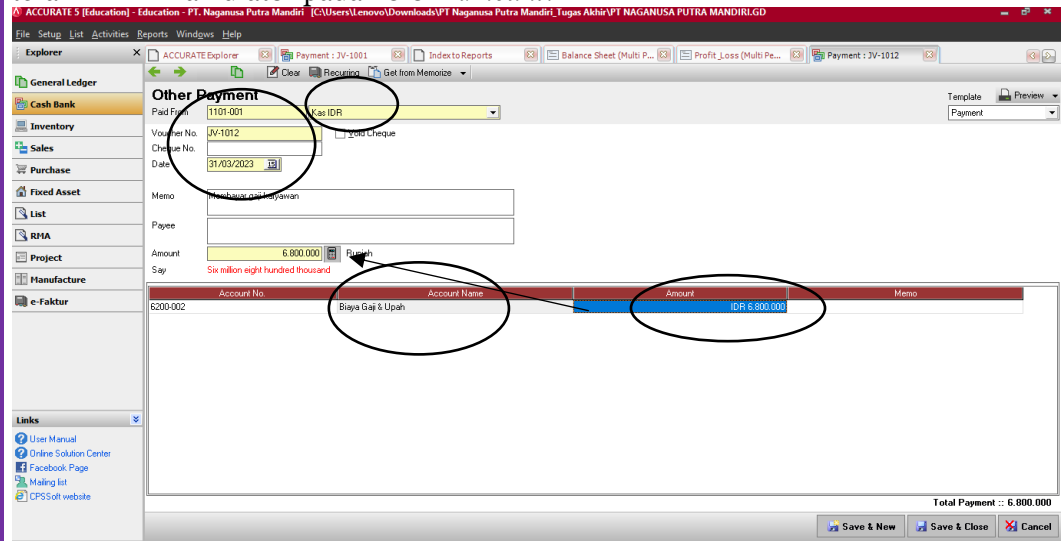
ACCURATE 5 [Education] - Education - PT. Naganusa Putra Mandiri [C:\Users\Lenovo\Downloads\PT Naganusa Putra Mandiri_Tugas Akhir\PT NAGANUSA PUTRA MANDIRI.GD

File Setup List Activities Reports Windows Help

Explorer

ACCURATE Explorer | Payment : JV-1001 | Index to Reports | Balance Sheet (Multi P... | Profit_Loss (Multi Pe... | Payment : JV-1012

General Ledger
Cash Bank
Inventory
Sales
Purchase
Fixed Asset
List
RMA
Project
Manufacture
e-Faktur

Clear Recurring Get from Memorize

Other Payment

Template Preview
Payment

Paid From 1101-001 Kas IDR

Voucher No. JV-1012 Void Cheque
Cheque No.
Date 31/03/2023

Memo Membayar gaji karyawan

Payee

Amount 6.800.000 Rupiah
Say Six million eight hundred thousand

| Account No. | Account Name | Amount | Memo |
|---|---|---|---|
| 6200-002 | Biaya Gaji & Upah | IDR 6.800.000 | |

Links
User Manual
Online Solution Center
Facebook Page
Mailing list
CPSSoft website

Total Payment :: 6.800.000

Save & New Save & Close Cancel